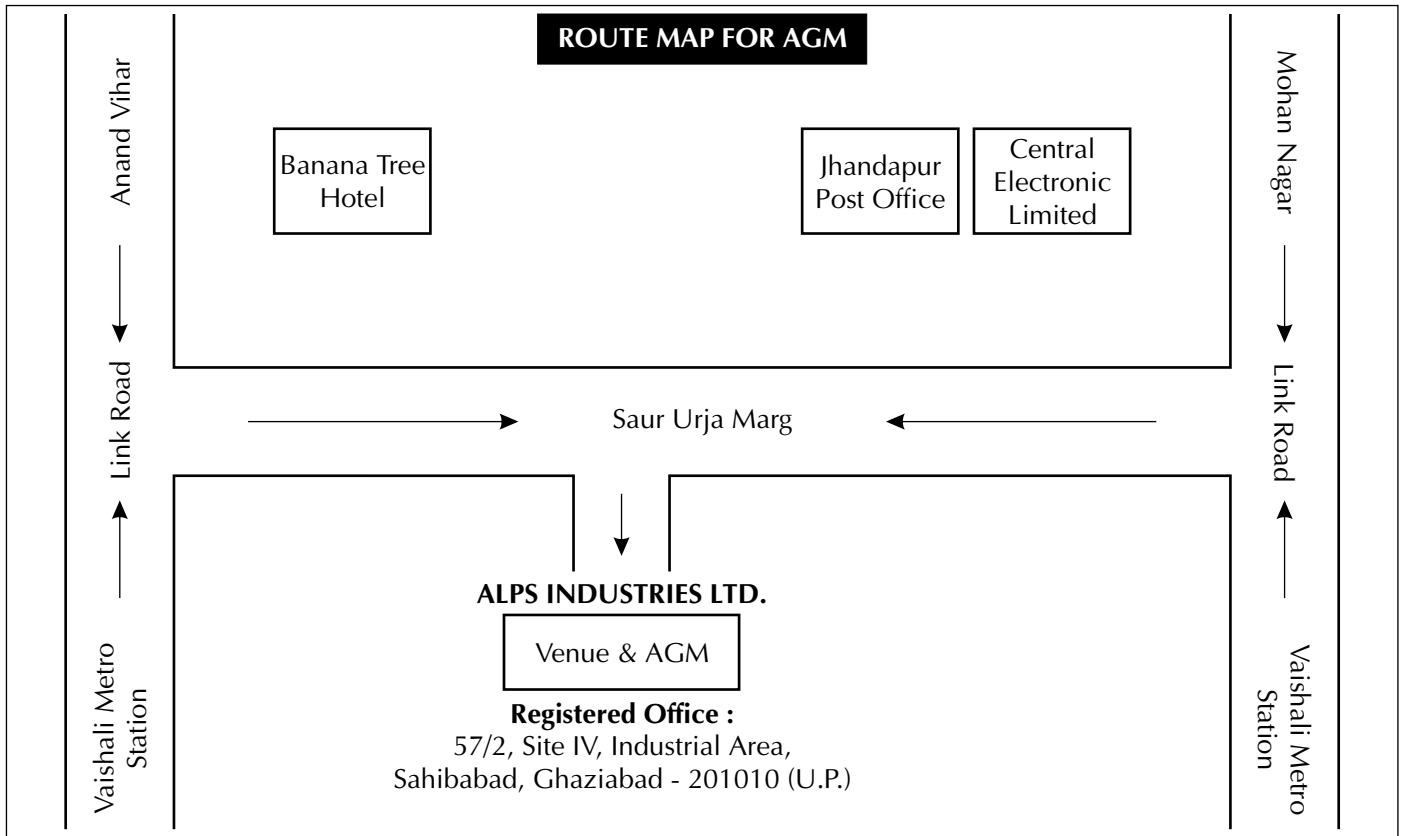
ROUTE MAP FOR AGM

Anand Vihar

Link Road

Vaishali Metro Station

Banana Tree Hotel

Jhandapur Post Office

Central Electronic Limited

Mohan Nagar

Link Road

Vaishali Metro Station

Saur Urja Marg

ALPS INDUSTRIES LTD.

Venue & AGM

Registered Office :
57/2, Site IV, Industrial Area,
Sahibabad, Ghaziabad - 201010 (U.P.)